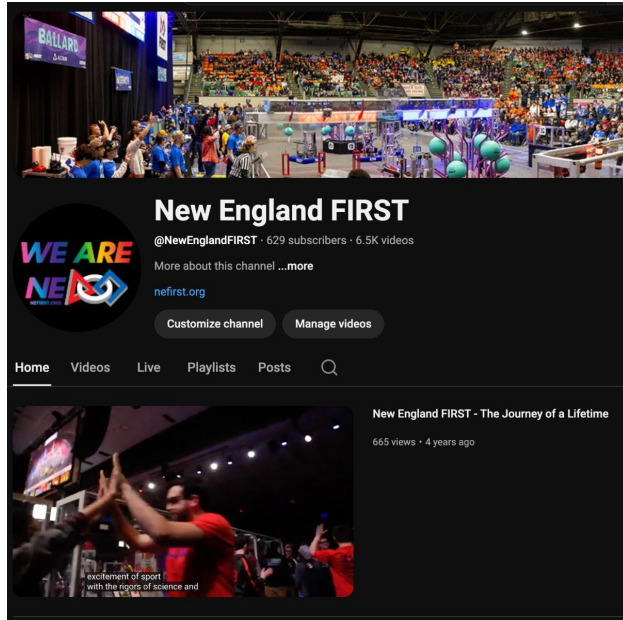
BALLARD

New England FIRST

WE ARE NE

NEFIRST.ORG

@NewEnglandFIRST · 629 subscribers · 6.5K videos

More about this channel ...more

nefirst.org

Customize channel

Manage videos

Home

Videos

Live

Playlists

Posts

New England FIRST - The Journey of a Lifetime

665 views • 4 years ago

excitement of sport
with the rigors of science and